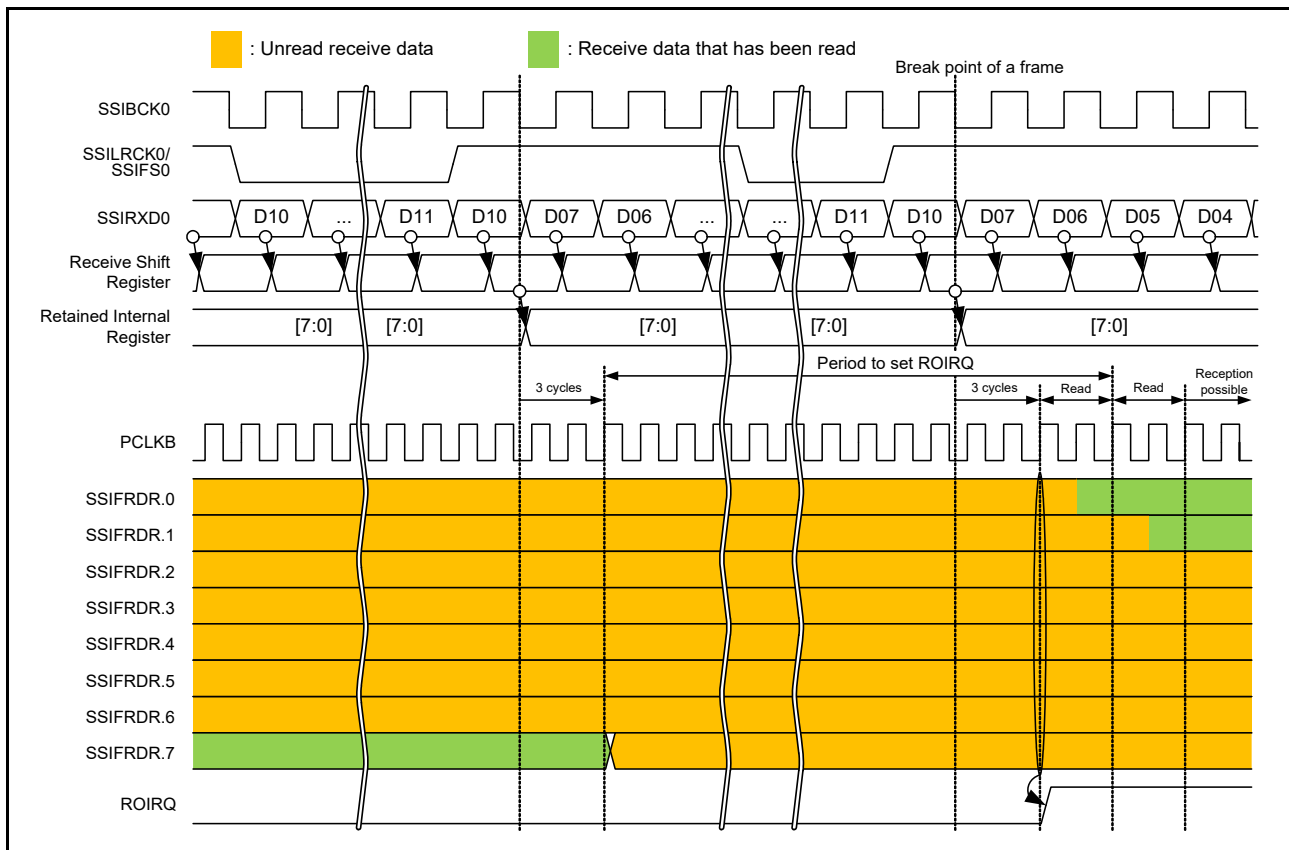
: Unread receive data
: Receive data that has been read
Break point of a frame

SSIBCK0
SSILRCK0/
SSIFS0
SSIRXD0
D10 ... D11 D10 D07 D06 ... ... D11 D10 D07 D06 D05 D04
Receive Shift Register
Retained Internal Register
[7:0] [7:0] [7:0] [7:0] [7:0]
Period to set ROIRQ
3 cycles
3 cycles
Read
Read
Reception possible
PCLKB
SSIFRDR.0
SSIFRDR.1
SSIFRDR.2
SSIFRDR.3
SSIFRDR.4
SSIFRDR.5
SSIFRDR.6
SSIFRDR.7
ROIRQ